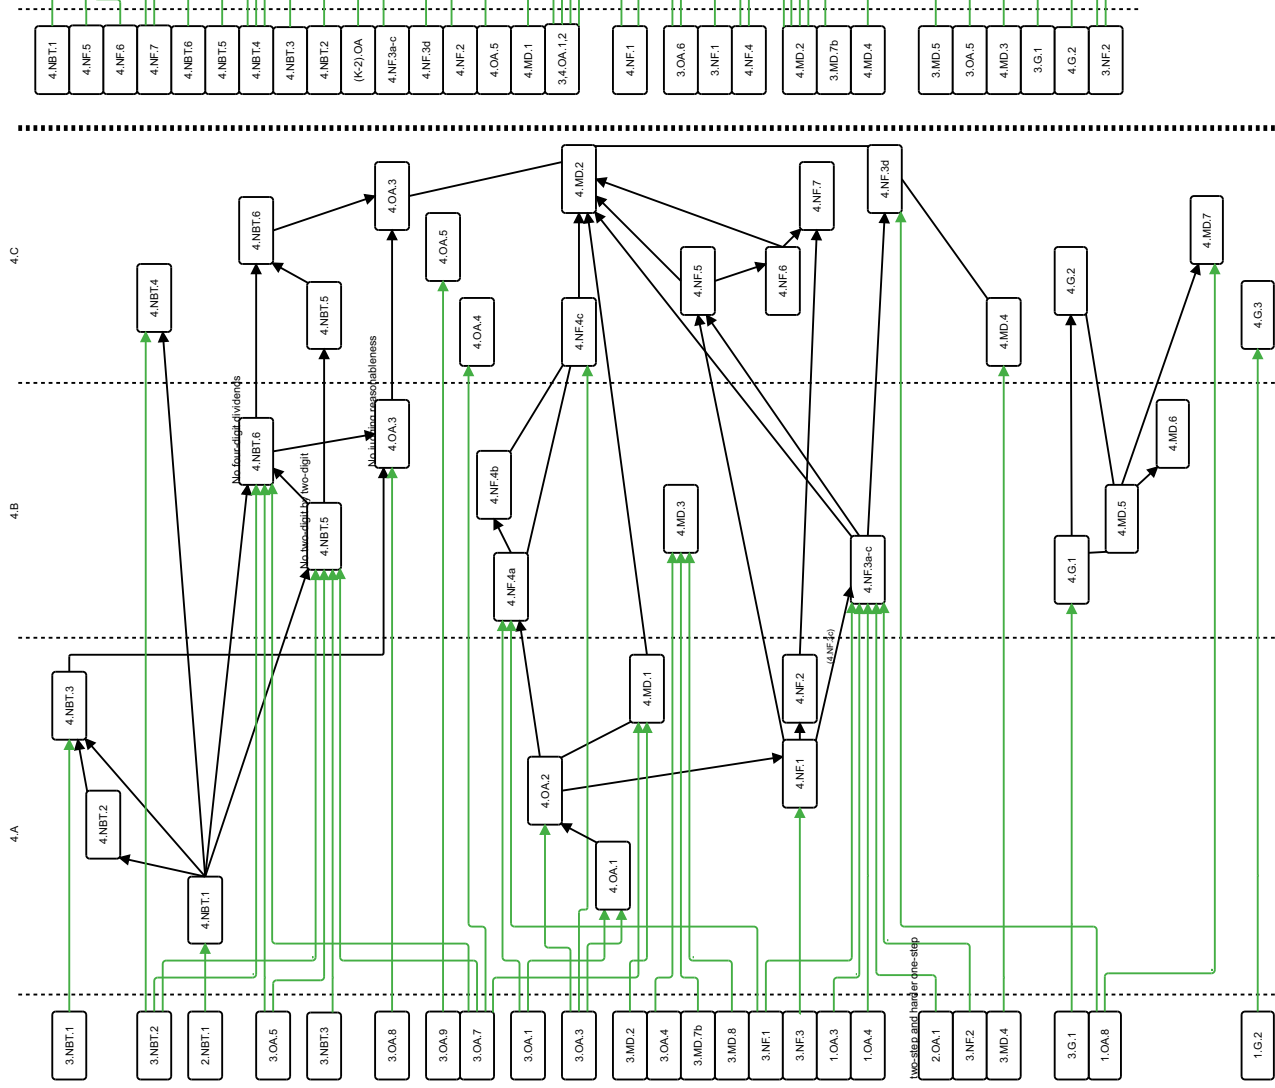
4.NBT.1 4.NF.5 4.NF.6 4.NF.7 4.NBT.6 4.NBT.5 4.NBT.4 4.NBT.3 4.NBT.2 (K-2).OA 4.NF.3a-c 4.NF.3d 4.NF.2 4.OA.5 4.MD.1 3,4.OA.1,2 4.NF.1 3.OA.6 3.NF.1 4.NF.4 4.MD.2 3.MD.7b 4.MD.4 3.MD.5 3.OA.5 4.MD.3 3.G.1 4.G.2 3.NF.2

4.C

4.NBT.6 4.OA.3 4.MD.2 4.NF.7 4.NF.3d 4.OA.5 4.NBT.4 4.NBT.5 4.OA.4 4.NF.4c 4.NF.5 4.NF.6 4.MD.4 4.G.2 4.MD.7 4.G.3

4.B

No four-digit dividends
No two-digit by two-digit
No judging reasonableness
4.NBT.6 4.OA.3 4.NBT.5 4.NF.4b 4.NF.4a 4.MD.3 4.NF.3a-c 4.MD.6 4.MD.5 4.G.1

4.A

4.NBT.3 4.NBT.2 4.NBT.1 4.MD.1 4.NF.2 (4.NF.4c) 4.OA.2 4.NF.1 4.OA.1

two-step and harder one-step

3.NBT.1 3.NBT.2 2.NBT.1 3.OA.5 3.NBT.3 3.OA.8 3.OA.9 3.OA.7 3.OA.1 3.OA.3 3.MD.2 3.OA.4 3.MD.7b 3.MD.8 3.NF.1 3.NF.3 1.OA.3 1.OA.4 2.OA.1 3.NF.2 3.MD.4 3.G.1 1.OA.8 1.G.2